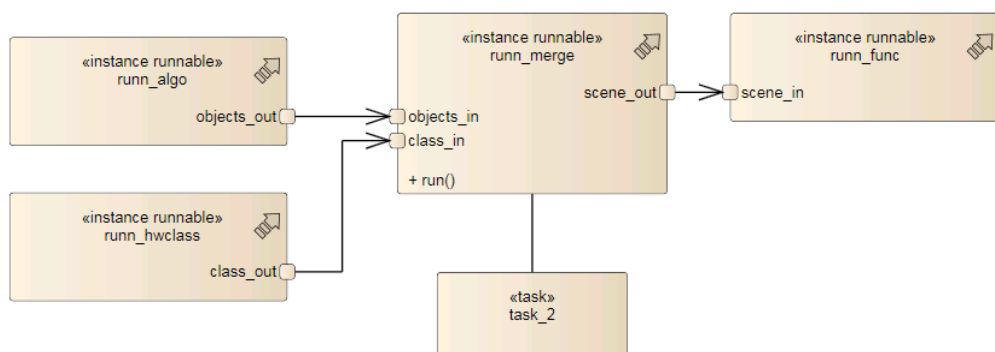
«instance runnable»
runn_algo

objects_out

«instance runnable»
runn_hwclass

class_out

«instance runnable»
runn_merge

objects_in

class_in

scene_out

+ run()

«instance runnable»
runn_func

scene_in

«task»
task_2